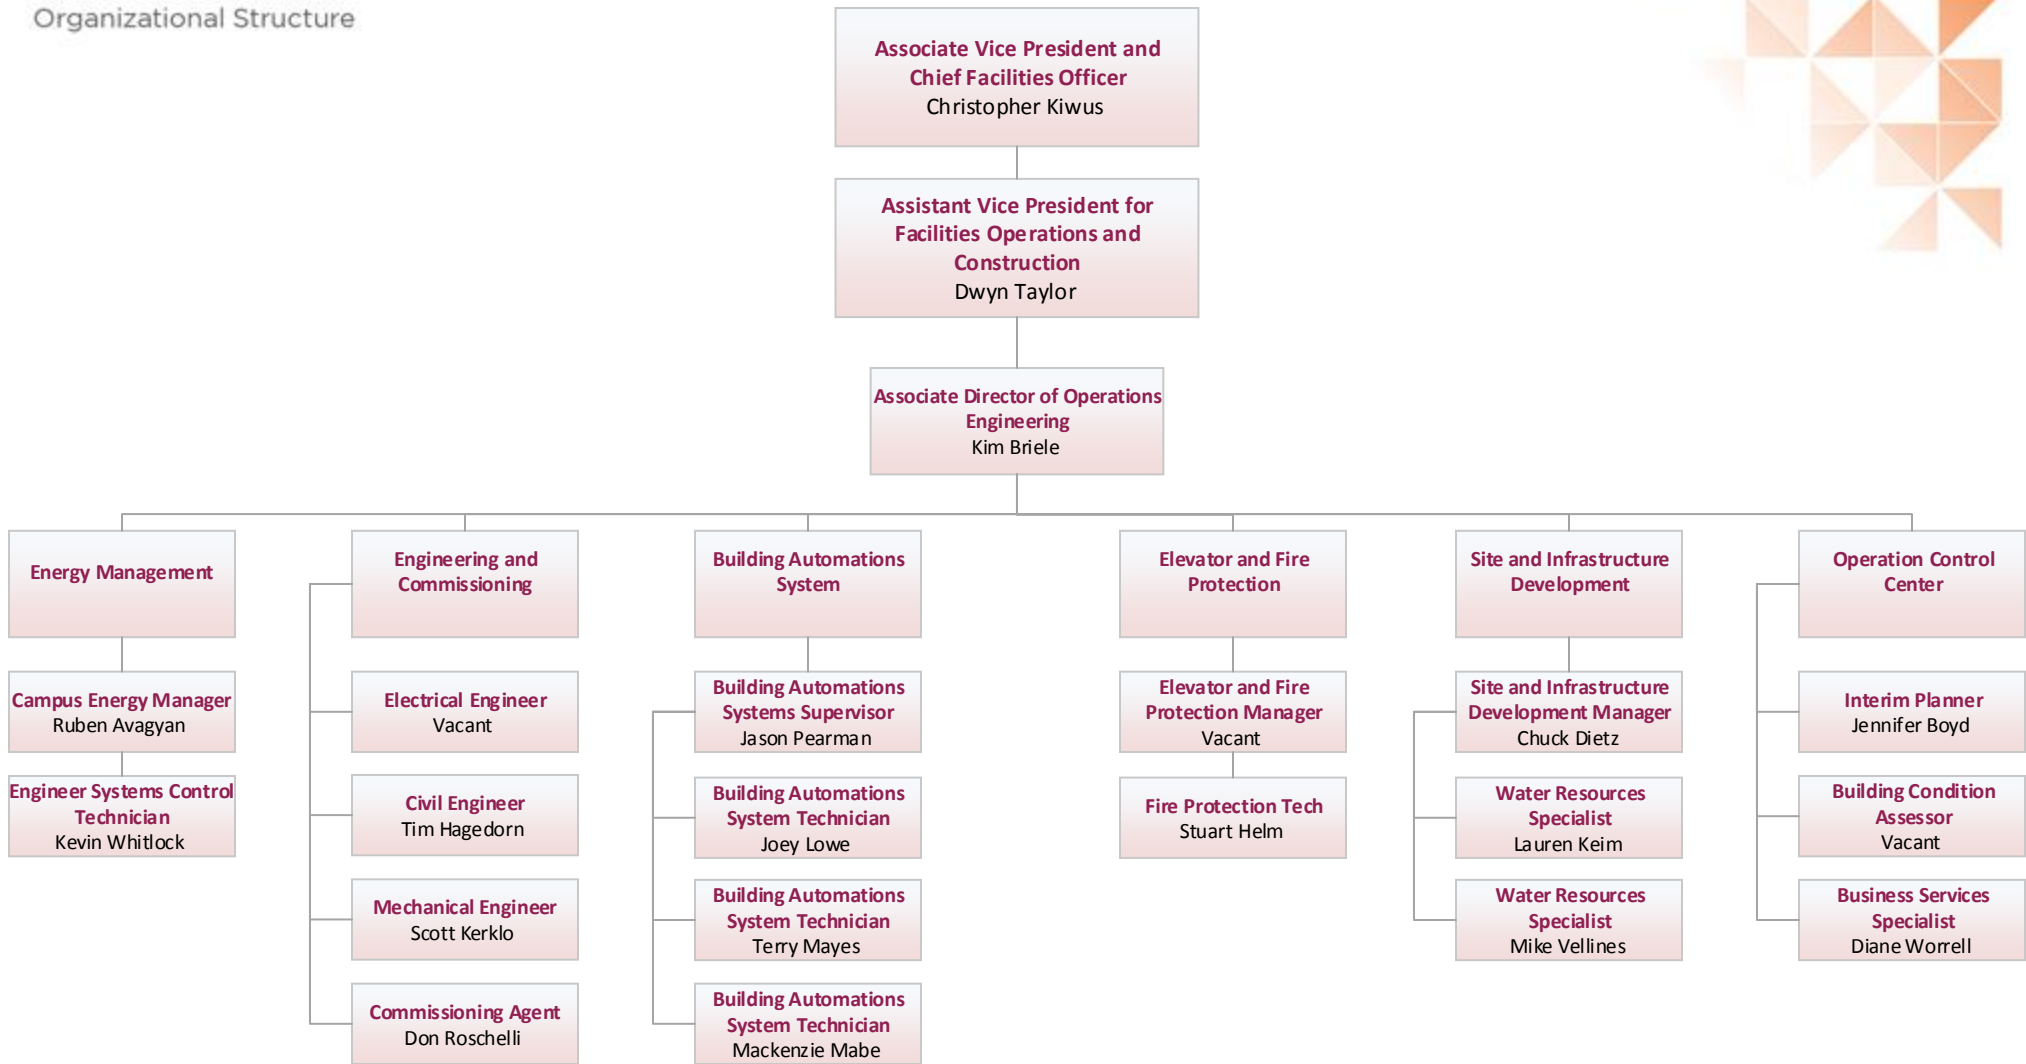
Organizational Structure

Associate Vice President and Chief Facilities Officer
Christopher Kiwus

Assistant Vice President for Facilities Operations and Construction
Dwyn Taylor

Associate Director of Operations Engineering
Kim Briele

Energy Management

Campus Energy Manager
Ruben Avagyan

Engineer Systems Control Technician
Kevin Whitlock

Engineering and Commissioning

Electrical Engineer
Vacant

Civil Engineer
Tim Hagedorn

Mechanical Engineer
Scott Kerklo

Commissioning Agent
Don Roschelli

Building Automations System

Building Automations Systems Supervisor
Jason Pearman

Building Automations System Technician
Joey Lowe

Building Automations System Technician
Terry Mayes

Building Automations System Technician
Mackenzie Mabe

Elevator and Fire Protection

Elevator and Fire Protection Manager
Vacant

Fire Protection Tech
Stuart Helm

Site and Infrastructure Development

Site and Infrastructure Development Manager
Chuck Dietz

Water Resources Specialist
Lauren Keim

Water Resources Specialist
Mike Vellines

Operation Control Center

Interim Planner
Jennifer Boyd

Building Condition Assessor
Vacant

Business Services Specialist
Diane Worrell